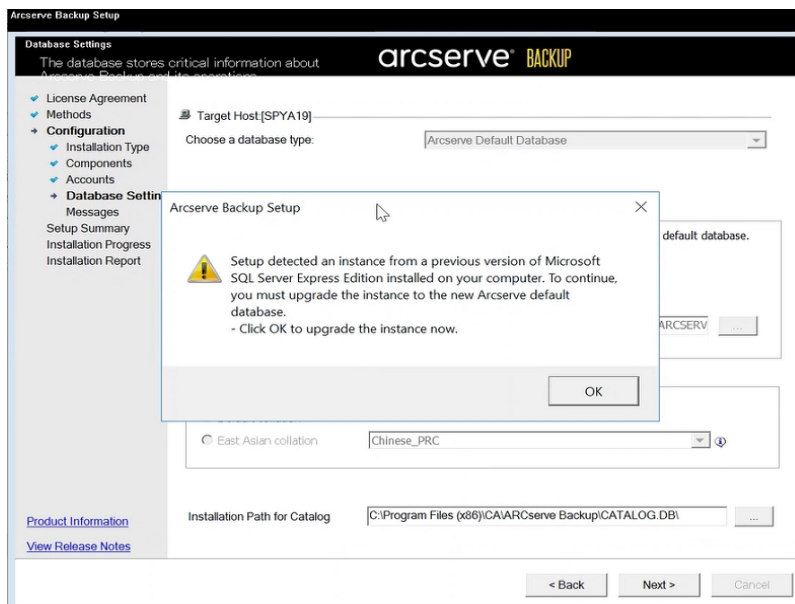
Arcserve Backup Setup

Database Settings
The database stores critical information about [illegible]

arcserve® BACKUP

License Agreement
Methods
Configuration
Installation Type
Components
Accounts
Database Settin
Messages
Setup Summary
Installation Progress
Installation Report

Target Host:[SPYA19]
Choose a database type:
Arcserve Default Database

default database.

ARCSERV ...

Arcserve Backup Setup

Setup detected an instance from a previous version of Microsoft SQL Server Express Edition installed on your computer. To continue, you must upgrade the instance to the new Arcserve default database.
- Click OK to upgrade the instance now.

OK

East Asian collation
Chinese_PRC

Installation Path for Catalog
C:\Program Files (x86)\CA\ARCserve Backup\CATALOG.DB\
...

Product Information
View Release Notes

< Back
Next >
Cancel